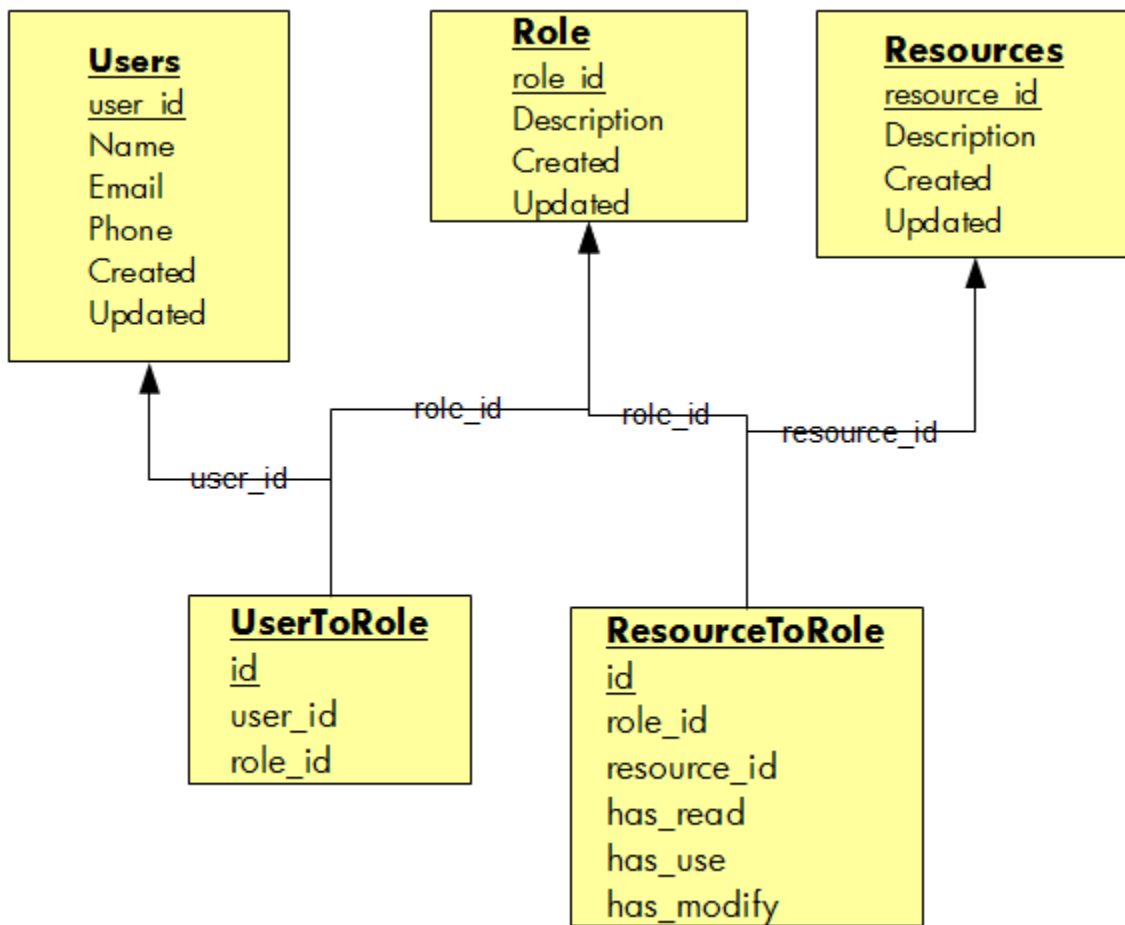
Users
user_id
Name
Email
Phone
Created
Updated

Role
role_id
Description
Created
Updated

Resources
resource_id
Description
Created
Updated

role_id
role_id
resource_id
user_id

UserToRole
id
user_id
role_id

ResourceToRole
id
role_id
resource_id
has_read
has_use
has_modify